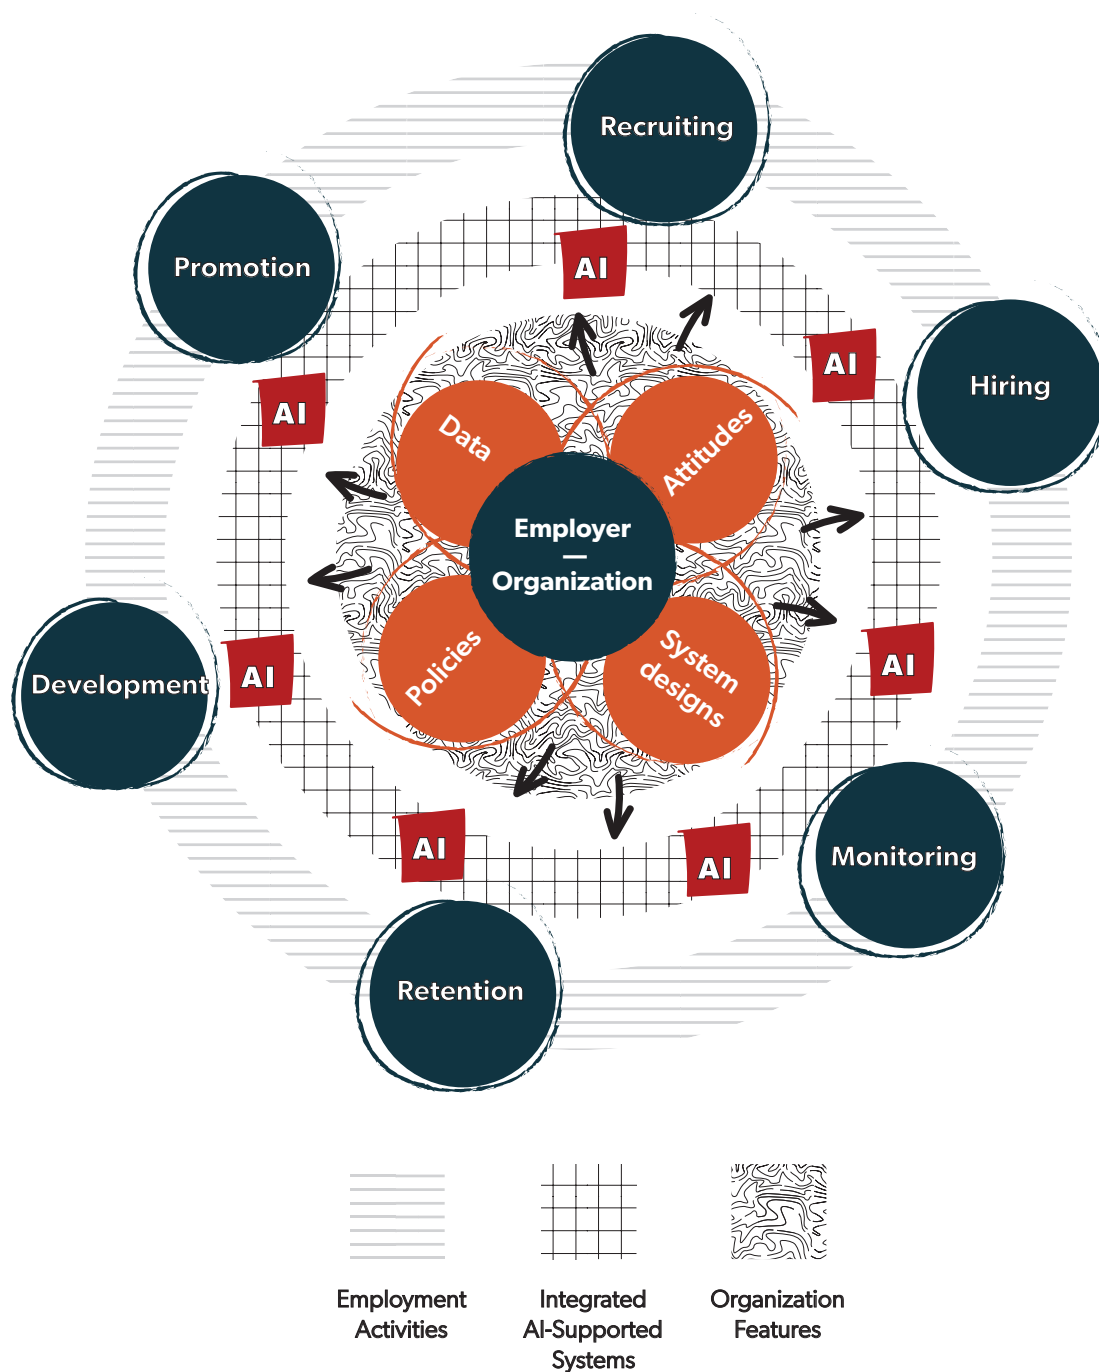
Recruiting

Promotion

AI

AI

Hiring

AI

Data

Attitudes

Employer
—
Organization

Policies

System designs

Development

AI

AI

AI

AI

Monitoring

Retention

Employment Activities

Integrated AI-Supported Systems

Organization Features